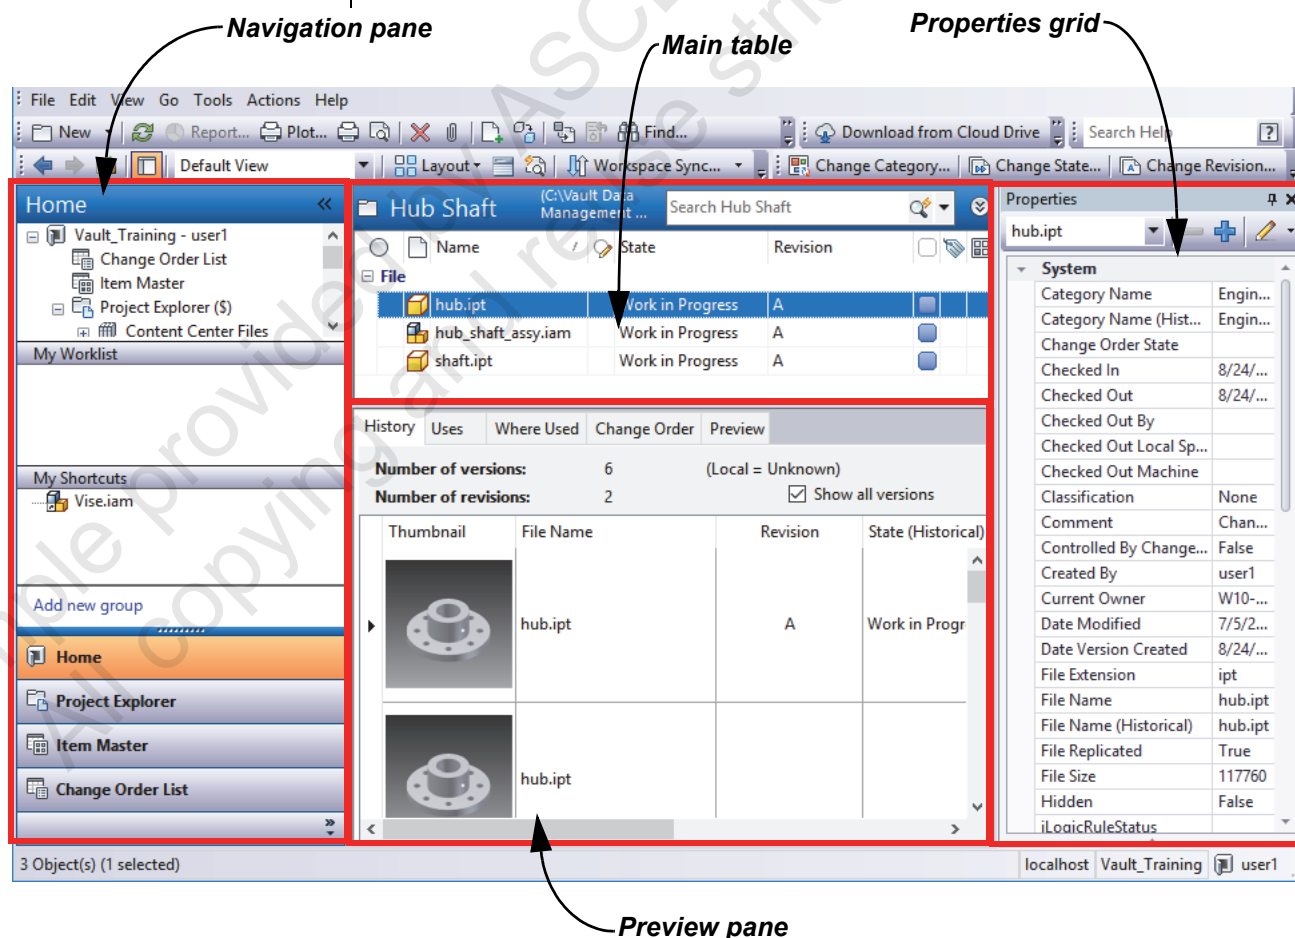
Navigation pane

Main table

Properties grid

File Edit View Go Tools Actions Help

New Report... Plot... Find... Download from Cloud Drive Search Help

Default View Layout Workspace Sync... Change Category... Change State... Change Revision...

Home

Vault_Training - user1
Change Order List
Item Master
Project Explorer ($)
Content Center Files

My Worklist

My Shortcuts
Vise.iam

Add new group

Home
Project Explorer
Item Master
Change Order List

Hub Shaft (C:\Vault Data Management ... Search Hub Shaft

| Name | State | Revision |
|---|---|---|
| File | | |
| hub.ipt | Work in Progress | A |
| hub_shaft_assy.iam | Work in Progress | A |
| shaft.ipt | Work in Progress | A |

History Uses Where Used Change Order Preview

Number of versions: 6 (Local = Unknown)
Number of revisions: 2 Show all versions

| Thumbnail | File Name | Revision | State (Historical) |
|---|---|---|---|
| | hub.ipt | A | Work in Progr |
| | hub.ipt | | |

Properties

hub.ipt

System

| | |
|---|---|
| Category Name | Engin... |
| Category Name (Hist... | Engin... |
| Change Order State | |
| Checked In | 8/24/... |
| Checked Out | 8/24/... |
| Checked Out By | |
| Checked Out Local Sp... | |
| Checked Out Machine | |
| Classification | None |
| Comment | Chan... |
| Controlled By Change... | False |
| Created By | user1 |
| Current Owner | W10-... |
| Date Modified | 7/5/2... |
| Date Version Created | 8/24/... |
| File Extension | ipt |
| File Name | hub.ipt |
| File Name (Historical) | hub.ipt |
| File Replicated | True |
| File Size | 117760 |
| Hidden | False |
| iLogicRuleStatus | |

3 Object(s) (1 selected) localhost Vault_Training user1

Preview pane